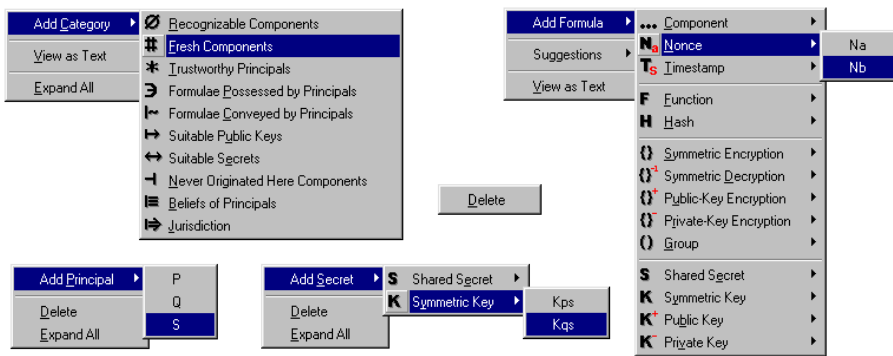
Add Category
View as Text
Expand All

Ø Recognizable Components
# Fresh Components
* Trustworthy Principals
∋ Formulae Possessed by Principals
|~ Formulae Conveyed by Principals
↦ Suitable Public Keys
↔ Suitable Secrets
⊣ Never Originated Here Components
|≡ Beliefs of Principals
|⇒ Jurisdiction

Add Formula
Suggestions
View as Text

••• Component
Na Nonce
Ts Timestamp
F Function
H Hash
{} Symmetric Encryption
$\{\}^{-1}$ Symmetric Decryption
$\{\}^{+}$ Public-Key Encryption
$\{\}^{-}$ Private-Key Encryption
() Group
S Shared Secret
K Symmetric Key
$K^{+}$ Public Key
$K^{-}$ Private Key

Na
Nb

Delete

Add Principal
Delete
Expand All

P
Q
S

Add Secret
Delete
Expand All

S Shared Secret
K Symmetric Key

Kps
Kqs